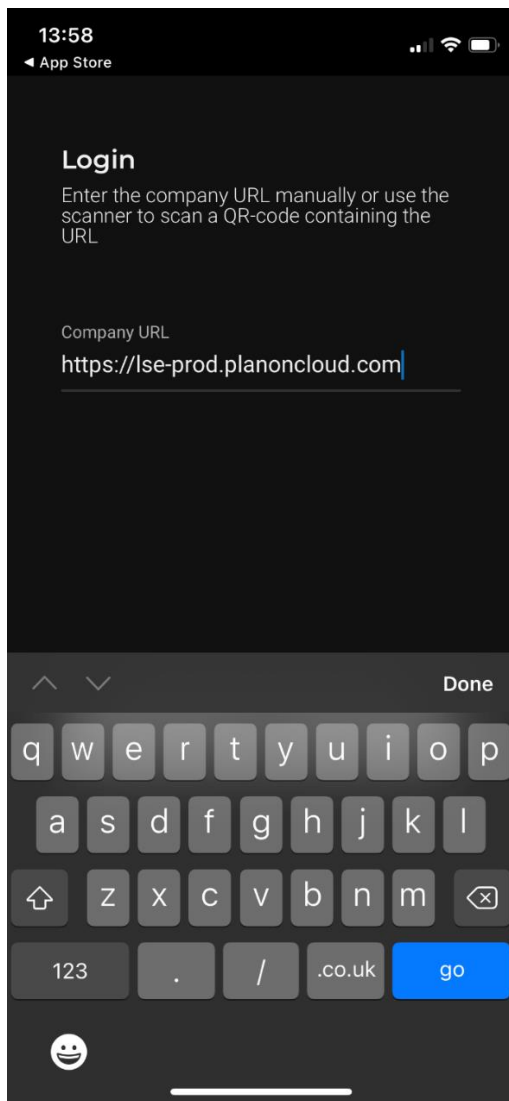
13:58
◀ App Store

Login
Enter the company URL manually or use the scanner to scan a QR-code containing the URL

Company URL
https://lse-prod.planoncloud.com

Done

q w e r t y u i o p
a s d f g h j k l
z x c v b n m
123 . / .co.uk go